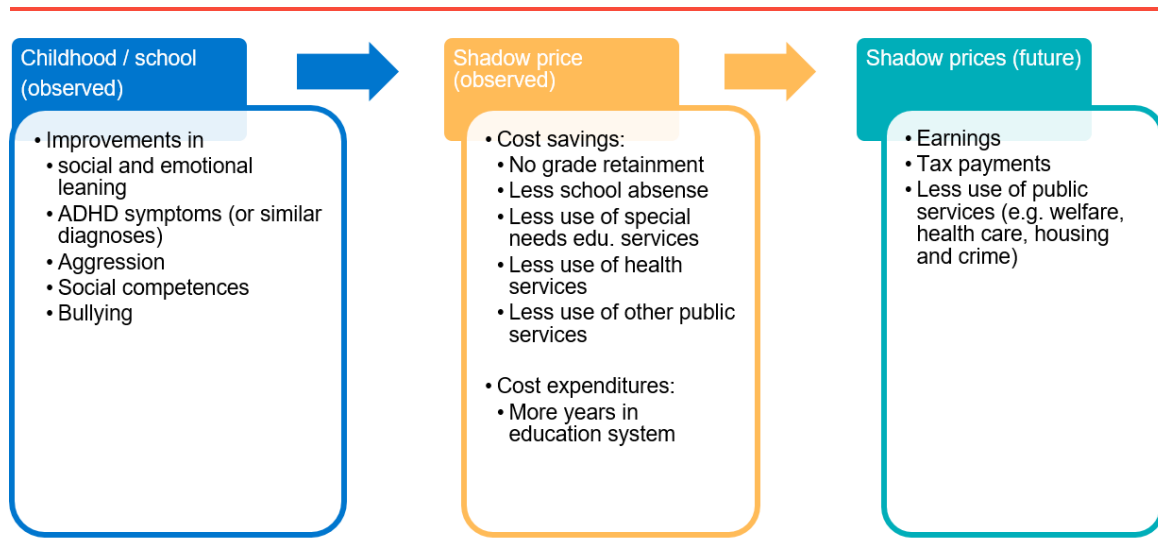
Childhood / school (observed)

• Improvements in
• social and emotional leaning
• ADHD symptoms (or similar diagnoses)
• Aggression
• Social competences
• Bullying

Shadow price (observed)

• Cost savings:
• No grade retainment
• Less school absense
• Less use of special needs edu. services
• Less use of health services
• Less use of other public services

• Cost expenditures:
• More years in education system

Shadow prices (future)

• Earnings
• Tax payments
• Less use of public services (e.g. welfare, health care, housing and crime)